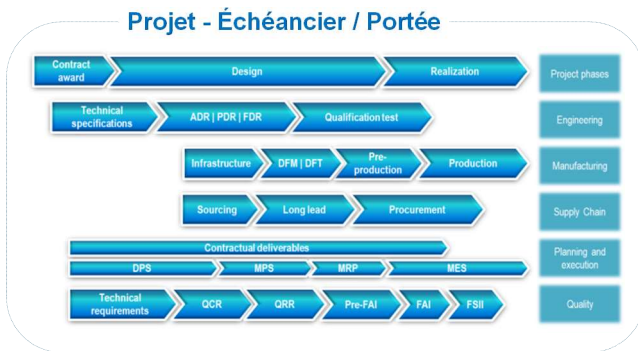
Projet - Échéancier / Portée

Contract award
Design
Realization
Project phases

Technical specifications
ADR | PDR | FDR
Qualification test
Engineering

Infrastructure
DFM | DFT
Pre-production
Production
Manufacturing

Sourcing
Long lead
Procurement
Supply Chain

Contractual deliverables
DPS
MPS
MRP
MES
Planning and execution

Technical requirements
QCR
QRR
Pre-FAI
FAI
FSII
Quality